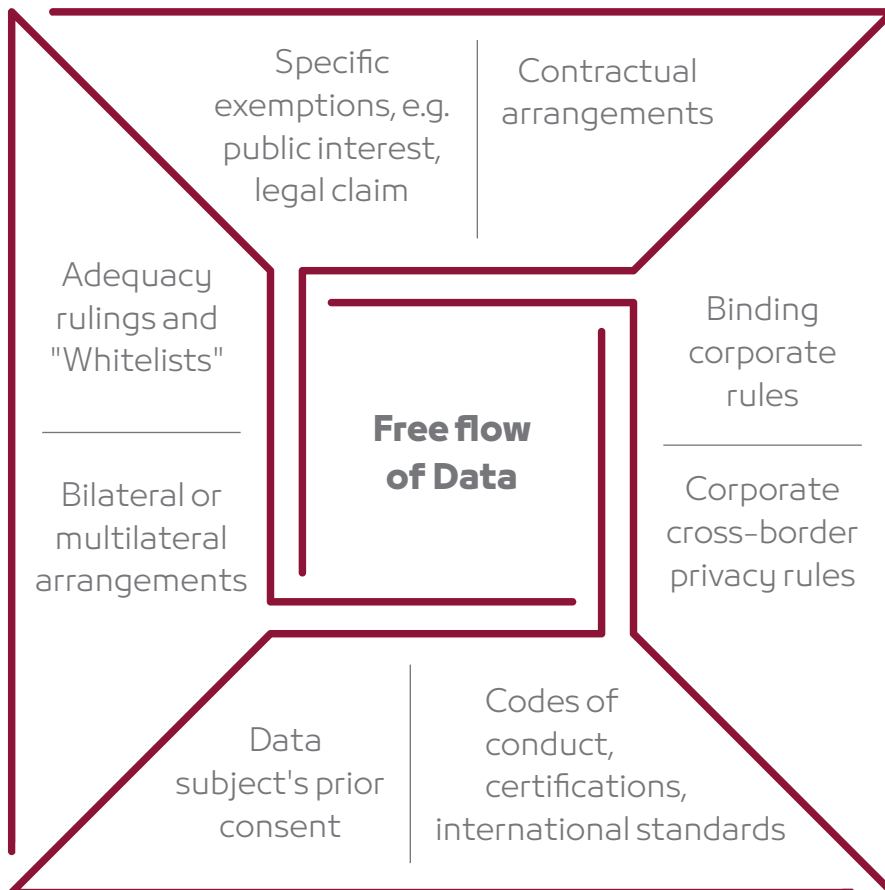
Specific exemptions, e.g. public interest, legal claim

Contractual arrangements

Adequacy rulings and "Whitelists"

Bilateral or multilateral arrangements

Free flow of Data

Binding corporate rules

Corporate cross-border privacy rules

Data subject's prior consent

Codes of conduct, certifications, international standards